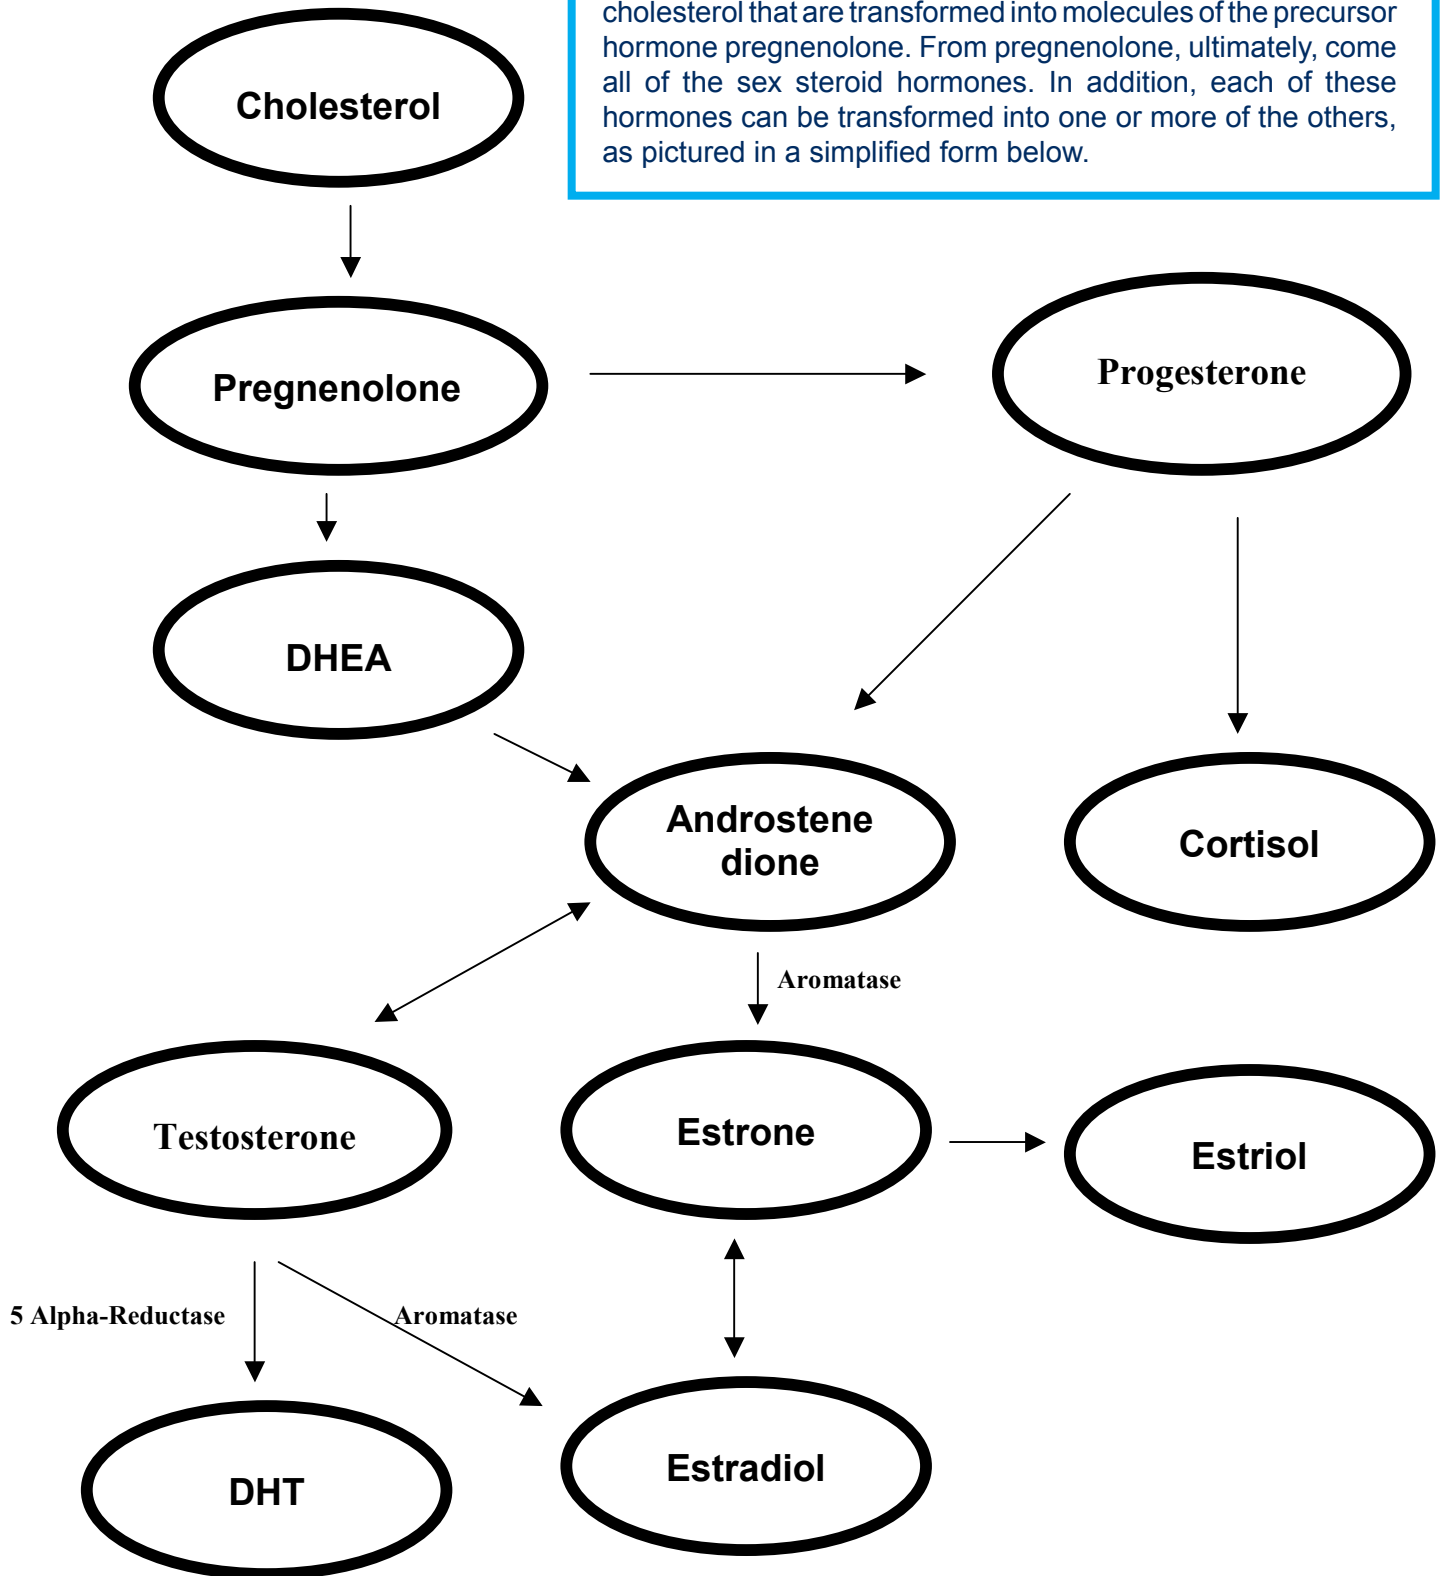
cholesterol that are transformed into molecules of the precursor hormone pregnenolone. From pregnenolone, ultimately, come all of the sex steroid hormones. In addition, each of these hormones can be transformed into one or more of the others, as pictured in a simplified form below.

Cholesterol

Pregnenolone

Progesterone

DHEA

Androstene dione

Cortisol

Aromatase

Testosterone

Estrone

Estriol

5 Alpha-Reductase

Aromatase

DHT

Estradiol